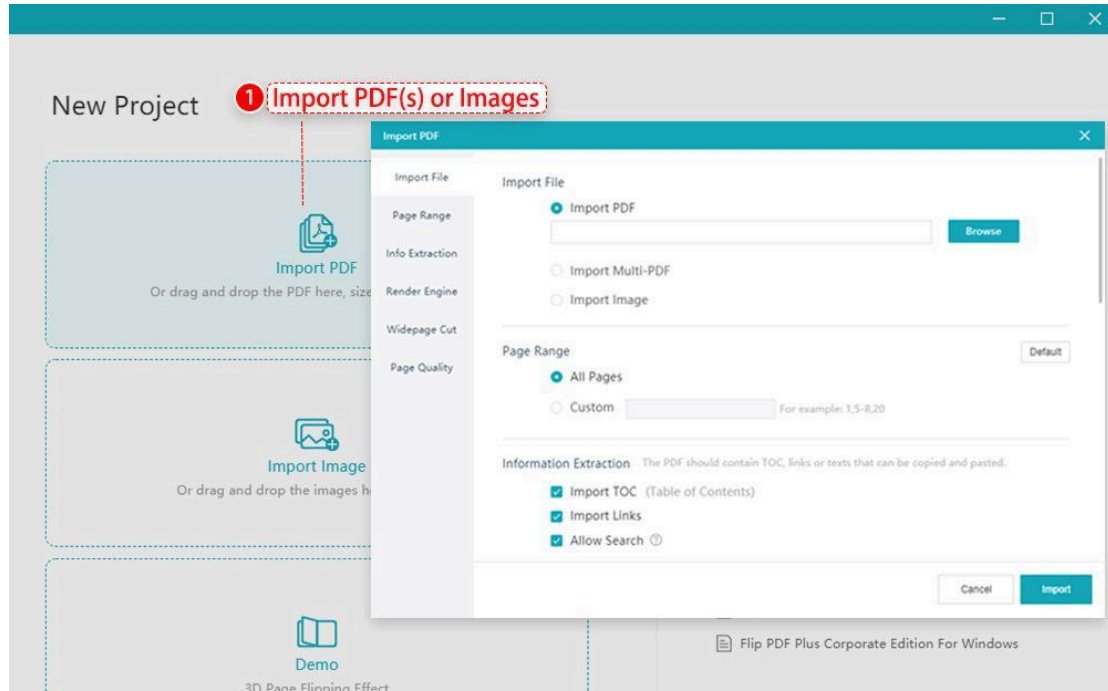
New Project

1 Import PDF(s) or Images

Import PDF
Or drag and drop the PDF here, size

Import Image
Or drag and drop the images h

Demo
3D Page Flipping Effect

Flip PDF Plus Corporate Edition For Windows

Import PDF

Import File
Page Range
Info Extraction
Render Engine
Widepage Cut
Page Quality

Import File
Import PDF
Browse
Import Multi-PDF
Import Image

Page Range
Default
All Pages
Custom
For example: 1,5-8,20

Information Extraction The PDF should contain TOC, links or texts that can be copied and pasted.
Import TOC (Table of Contents)
Import Links
Allow Search

Cancel
Import